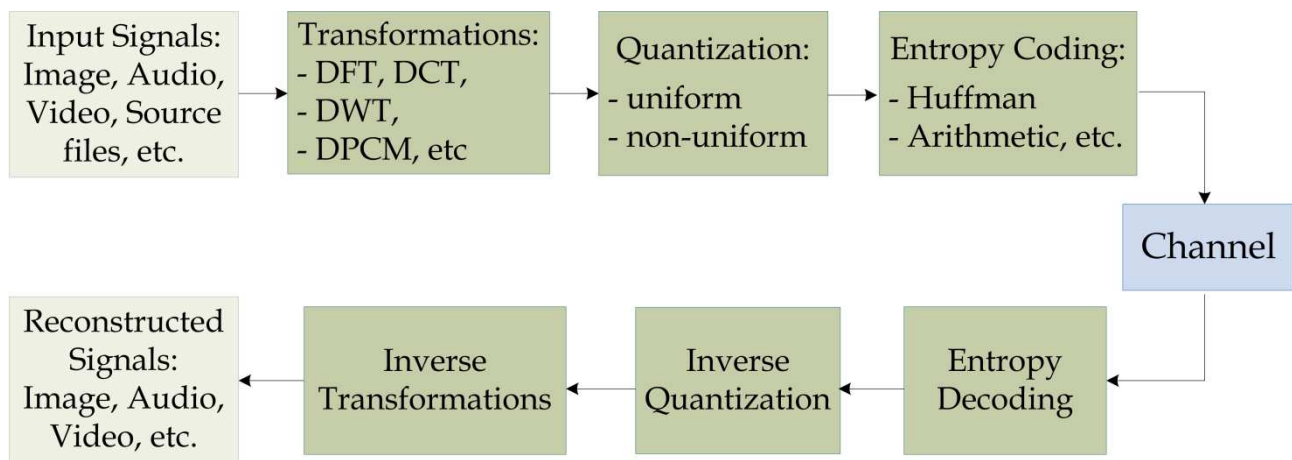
Input Signals: Image, Audio, Video, Source files, etc.

Transformations:
- DFT, DCT,
- DWT,
- DPCM, etc

Quantization:
- uniform
- non-uniform

Entropy Coding:
- Huffman
- Arithmetic, etc.

Channel

Entropy Decoding

Inverse Quantization

Inverse Transformations

Reconstructed Signals: Image, Audio, Video, etc.